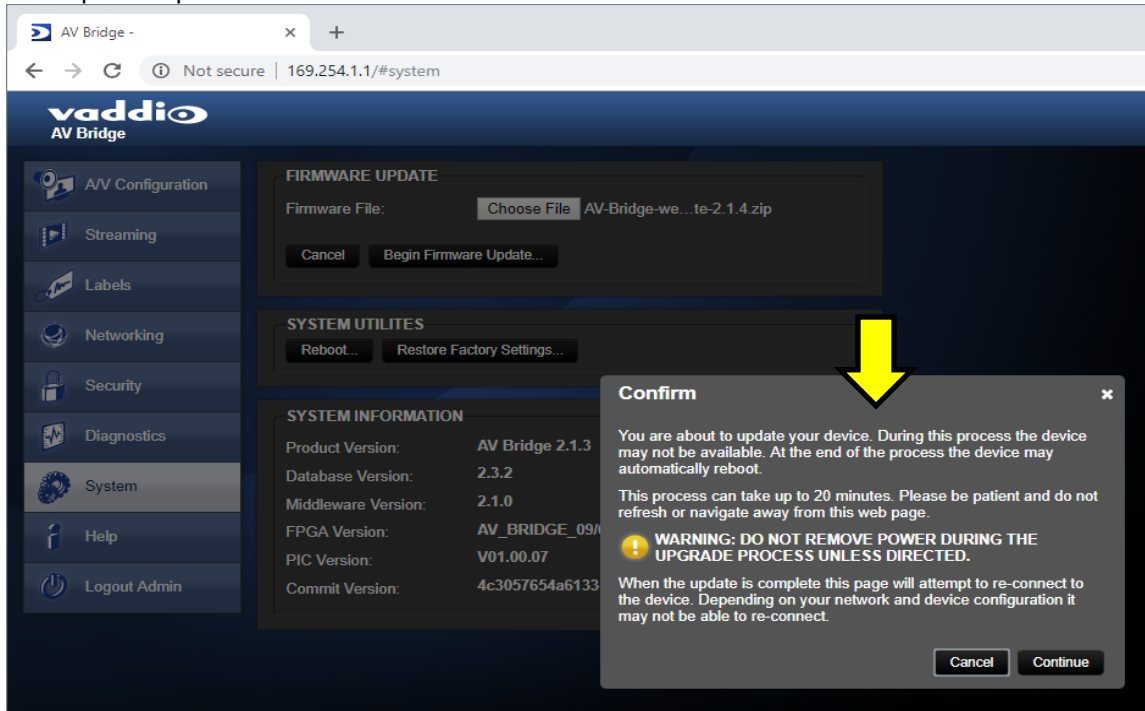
AV Bridge - × +

← → C ⓘ Not secure | 169.254.1.1/#system

vaddio
AV Bridge

A/V Configuration
Streaming
Labels
Networking
Security
Diagnostics
System
Help
Logout Admin

FIRMWARE UPDATE
Firmware File: Choose File AV-Bridge-we...te-2.1.4.zip
Cancel Begin Firmware Update...

SYSTEM UTILITES
Reboot... Restore Factory Settings...

SYSTEM INFORMATION

| | |
|---|---|
| Product Version: | AV Bridge 2.1.3 |
| Database Version: | 2.3.2 |
| Middleware Version: | 2.1.0 |
| FPGA Version: | AV_BRIDGE_09/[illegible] |
| PIC Version: | V01.00.07 |
| Commit Version: | 4c3057654a6133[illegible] |

Confirm ×

You are about to update your device. During this process the device may not be available. At the end of the process the device may automatically reboot.

This process can take up to 20 minutes. Please be patient and do not refresh or navigate away from this web page.

WARNING: DO NOT REMOVE POWER DURING THE UPGRADE PROCESS UNLESS DIRECTED.

When the update is complete this page will attempt to re-connect to the device. Depending on your network and device configuration it may not be able to re-connect.

Cancel Continue